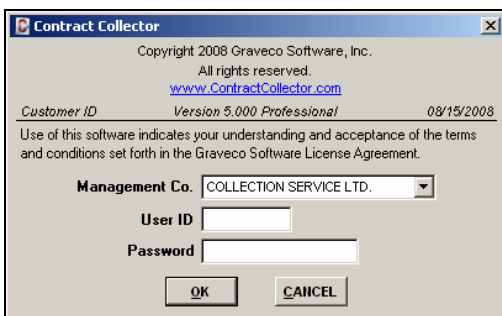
Contract Collector

Copyright 2008 Graveco Software, Inc.
All rights reserved.
www.ContractCollector.com

Customer ID Version 5.000 Professional 08/15/2008

Use of this software indicates your understanding and acceptance of the terms and conditions set forth in the Graveco Software License Agreement.

Management Co. COLLECTION SERVICE LTD.

User ID

Password

OK CANCEL